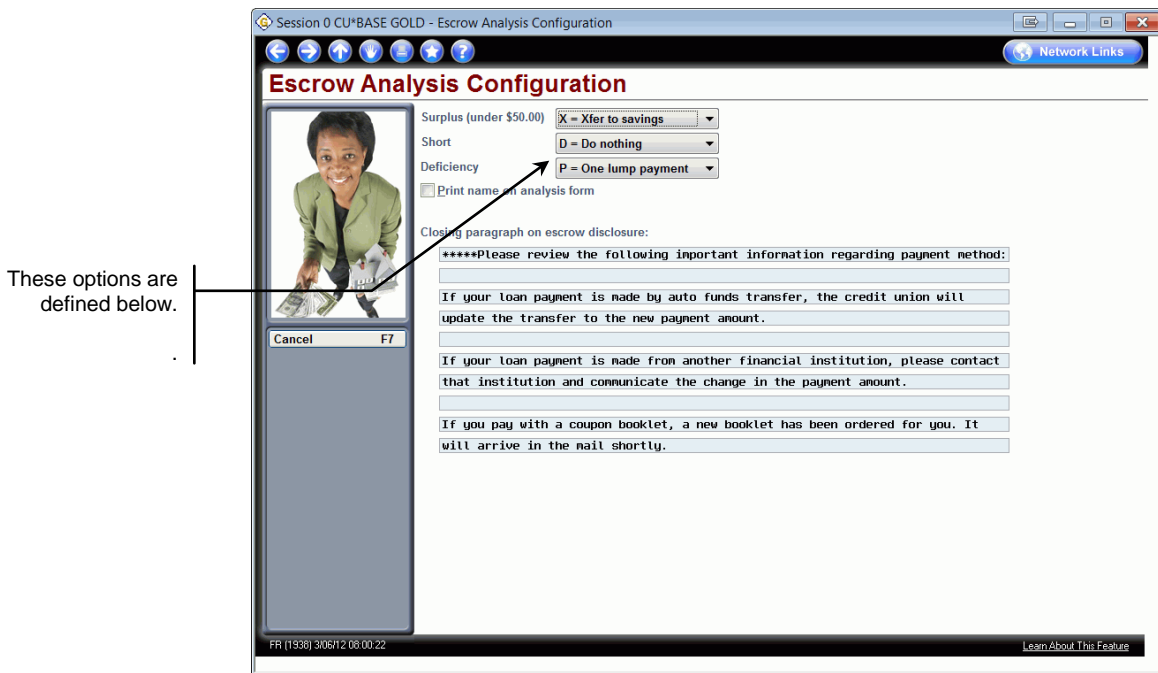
These options are defined below.

.

Session 0 CU*BASE GOLD - Escrow Analysis Configuration

Network Links

Escrow Analysis Configuration

Surplus (under $50.00) X = Xfer to savings

Short D = Do nothing

Deficiency P = One lump payment

Print name on analysis form

Closing paragraph on escrow disclosure:

*****Please review the following important information regarding payment method:

If your loan payment is made by auto funds transfer, the credit union will

update the transfer to the new payment amount.

If your loan payment is made from another financial institution, please contact

that institution and communicate the change in the payment amount.

If you pay with a coupon booklet, a new booklet has been ordered for you. It

will arrive in the mail shortly.

Cancel F7

FR (1938) 3/06/12 08:00:22

Learn About This Feature